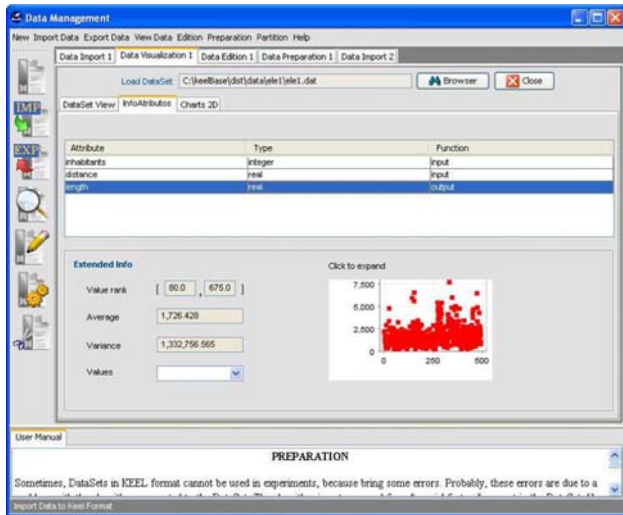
Data Management

New Import Data Export Data View Data Edition Preparation Partition Help

Data Import 1 | Data Visualization 1 | Data Edition 1 | Data Preparation 1 | Data Import 2

IMP

EXP

Load DataSet: C:\KeelBase\dist\data\ele1\ele1.dat

Browser

Close

DataSet View | InfoAtributos | Charts 2D

| Attribute | Type | Function |
|---|---|---|
| inhabitants | integer | input |
| distance | real | input |
| length | real | output |

Extended Info

Click to expand

Value rank [ 80.0 , 675.0 ]

Average 1,726.428

Variance 1,332,756.565

Values

7,500
5,000
2,500
0
0 250 500

User Manual

PREPARATION

Sometimes, DataSets in KEEL format cannot be used in experiments, because bring some errors. Probably, these errors are due to a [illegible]

Import Data to Keel Format